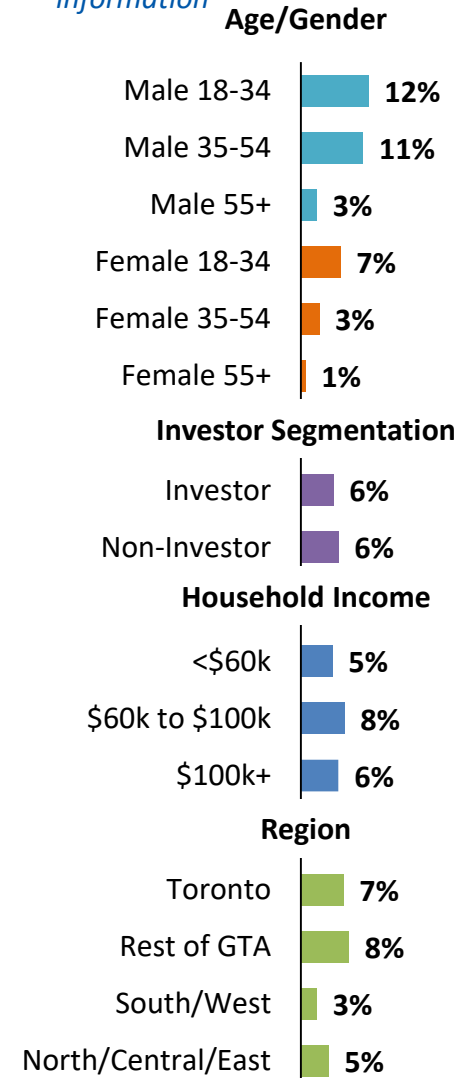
Information

Age/Gender

Male 18-34 12%
Male 35-54 11%
Male 55+ 3%
Female 18-34 7%
Female 35-54 3%
Female 55+ 1%

Investor Segmentation

Investor 6%
Non-Investor 6%

Household Income

<$60k 5%
$60k to $100k 8%
$100k+ 6%

Region

Toronto 7%
Rest of GTA 8%
South/West 3%
North/Central/East 5%